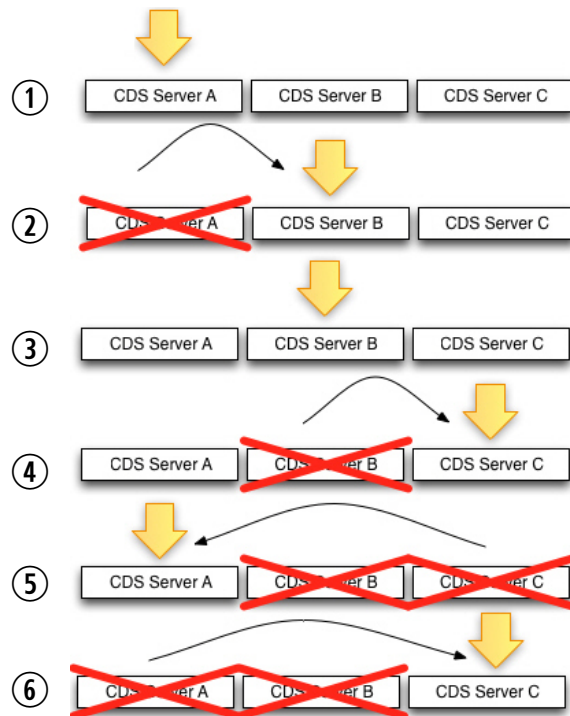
1 CDS Server A CDS Server B CDS Server C

2 CDS Server A CDS Server B CDS Server C

3 CDS Server A CDS Server B CDS Server C

4 CDS Server A CDS Server B CDS Server C

5 CDS Server A CDS Server B CDS Server C

6 CDS Server A CDS Server B CDS Server C